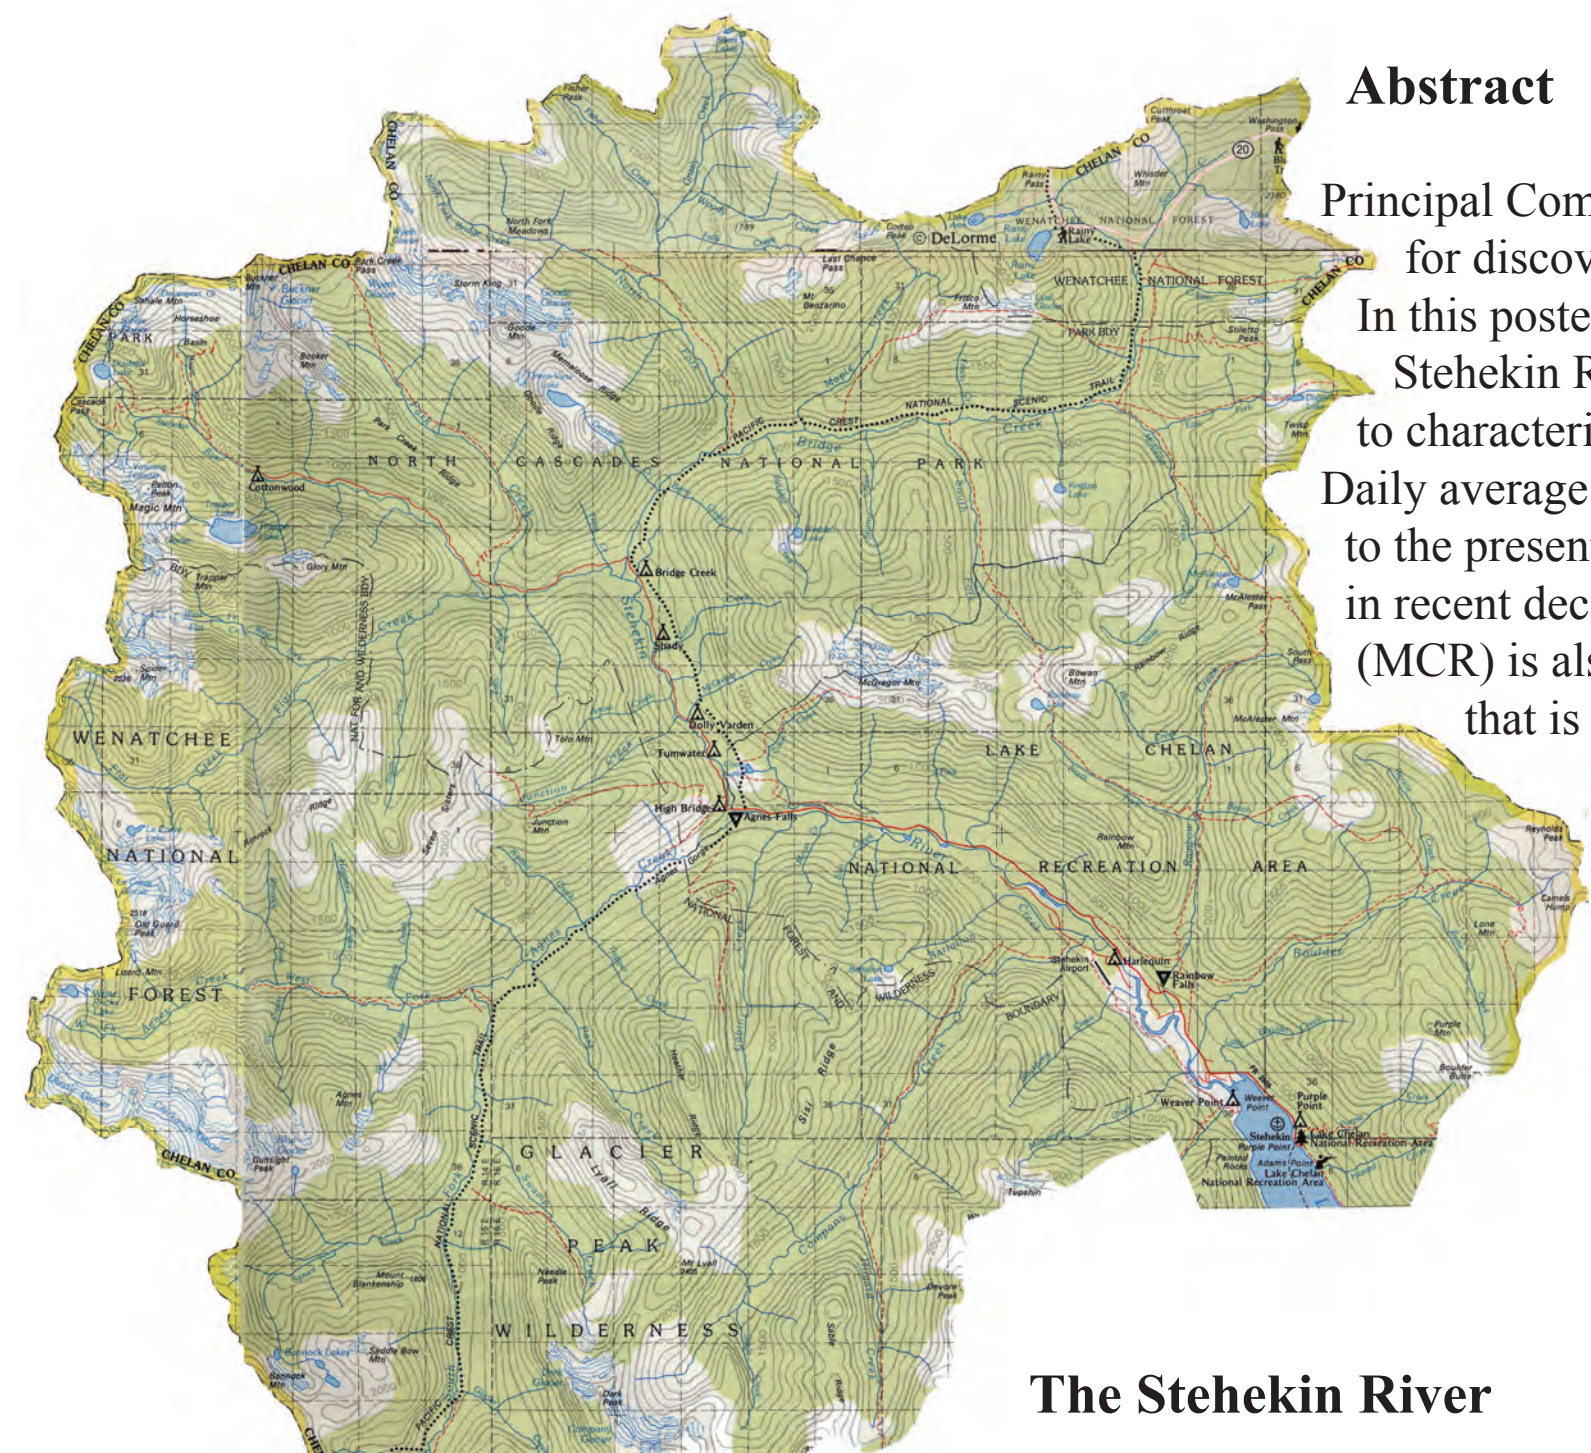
Abstract

Principal Com
for discov
In this poste
Stehekin R
to characteri
Daily average
to the presen
in recent dec
(MCR) is als
that is

CHELAN CO

CHELAN CO

CHELAN CO

CHELAN CO

CHELAN CO

© DeLorme

WENATCHEE NATIONAL FOREST

WENATCHEE NATIONAL FOREST

PARK BDY

PACIFIC CREST NATIONAL SCENIC TRAIL

NORTH CASCADES NATIONAL PARK

PARK

Cottonwood

Bridge Creek

Shady

Dolly Varden

Tumwater

High Bridge

Agnes Falls

WENATCHEE

NATIONAL

FOREST

NAT FOR AND WILDERNESS BDY

LAKE CHELAN

NATIONAL RECREATION AREA

NATIONAL FOREST AND WILDERNESS BOUNDARY

Harlequin

Rainbow Falls

Stehekin Airport

Weaver Point

Purple Point

Stehekin

Lake Chelan National Recreation Area

GLACIER PEAK WILDERNESS

Stehekin

Rainy Lake

Rainy Pass

Washington Pass

Cutthroat Peak

Whistler Mtn

North Fork Meadows

Last Chance Pass

Mt Benzarino

Frisco Mtn

Stiletto Peak

Storm King

Goode Mtn

Booker Mtn

Buckner Mtn

Sahale Mtn

Horseshoe Basin

Cascade Pass

Magic Mtn

Pelton Peak

Trapper Mtn

Glory Mtn

Spider Mtn

Tolo Mtn

Junction Mtn

McGregor Mtn

Bowan Mtn

McAlester Mtn

McAlester Pass

South Pass

Rainbow Mtn

Reynolds Peak

Camels Hump

Lone Mtn

Purple Mtn

Boulder Butte

Old Guard Peak

Lizard Mtn

Agnes Mtn

Gunsight Peak

Mount Blankenship

Needle Peak

Mt Lyall

Bannock Mtn

Saddle Bow Mtn

Dark Peak

Devore Peak

Tupshin

Sisi Ridge

Twisp Mtn

20

The Stehekin River